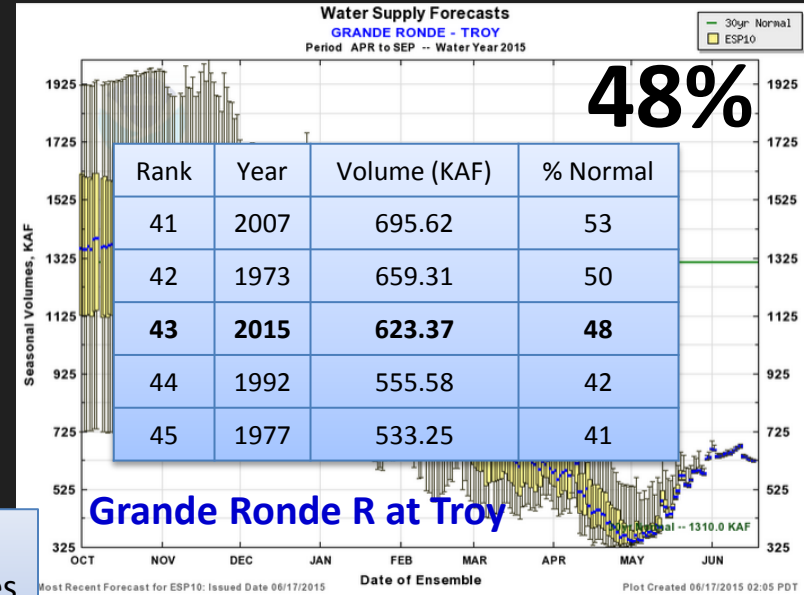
Water Supply Forecasts
GRANDE RONDE - TROY
Period APR to SEP -- Water Year 2015

30yr Normal
ESP10

48%

Seasonal Volumes, KAF

1925
1725
1525
1325
1125
925
725
525
325

| Rank | Year | Volume (KAF) | % Normal |
|---|---|---|---|
| 41 | 2007 | 695.62 | 53 |
| 42 | 1973 | 659.31 | 50 |
| **43** | **2015** | **623.37** | **48** |
| 44 | 1992 | 555.58 | 42 |
| 45 | 1977 | 533.25 | 41 |

Grande Ronde R at Troy

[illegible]rmal -- 1310.0 KAF

OCT NOV DEC JAN FEB MAR APR MAY JUN

Date of Ensemble

Most Recent Forecast for ESP10: Issued Date 06/17/2015

Plot Created 06/17/2015 02:05 PDT